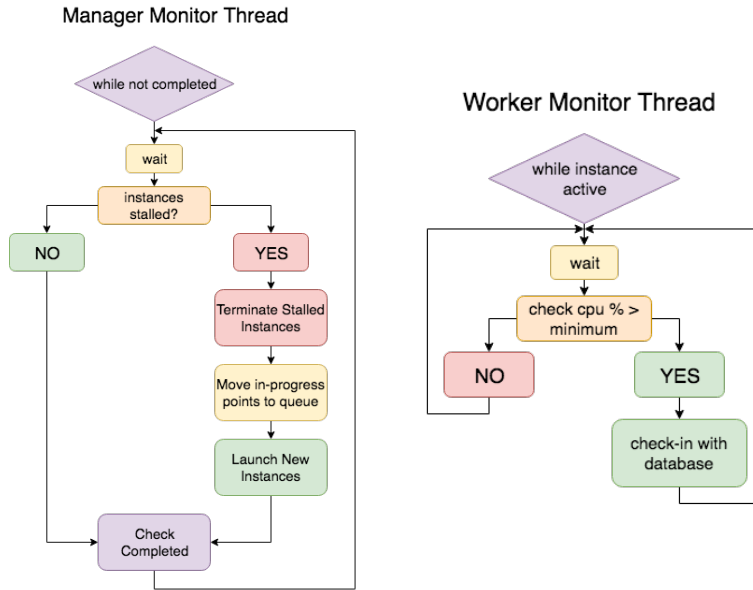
Manager Monitor Thread

while not completed

wait

instances stalled?

NO

YES

Terminate Stalled Instances

Move in-progress points to queue

Launch New Instances

Check Completed

Worker Monitor Thread

while instance active

wait

check cpu % > minimum

NO

YES

check-in with database